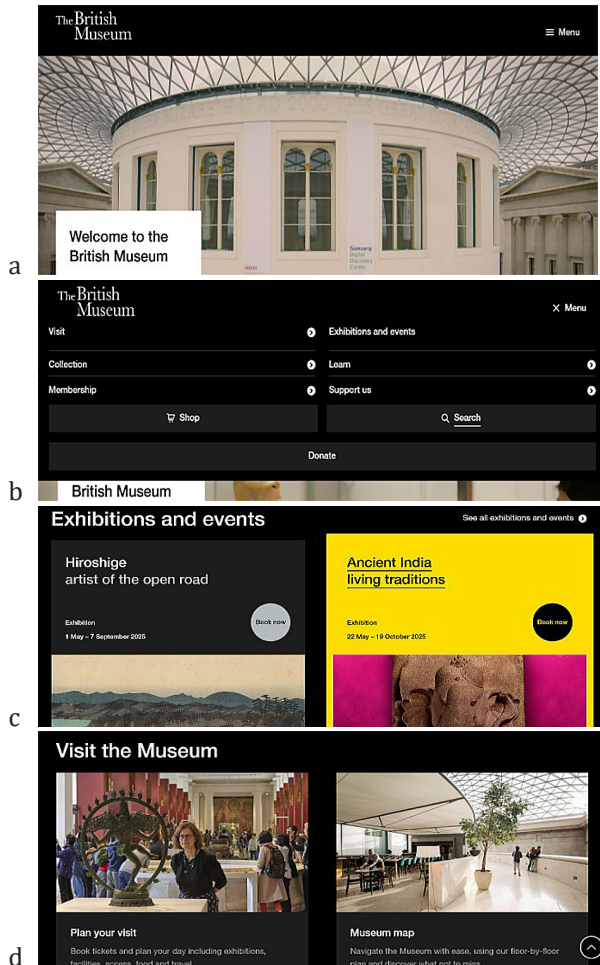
The British Museum

Menu

Welcome to the British Museum

Samsung Digital Discovery Centre

a

The British Museum

Menu

Visit

Exhibitions and events

Collection

Learn

Membership

Support us

Shop

Search

Donate

British Museum

b

Exhibitions and events

See all exhibitions and events

Hiroshige
artist of the open road

Exhibition
1 May – 7 September 2025

Book now

Ancient India
living traditions

Exhibition
22 May – 19 October 2025

Book now

c

Visit the Museum

Plan your visit

Book tickets and plan your day including exhibitions, facilities, access, food and travel.

Museum map

Navigate the Museum with ease, using our floor-by-floor plan and discover what not to miss.

d